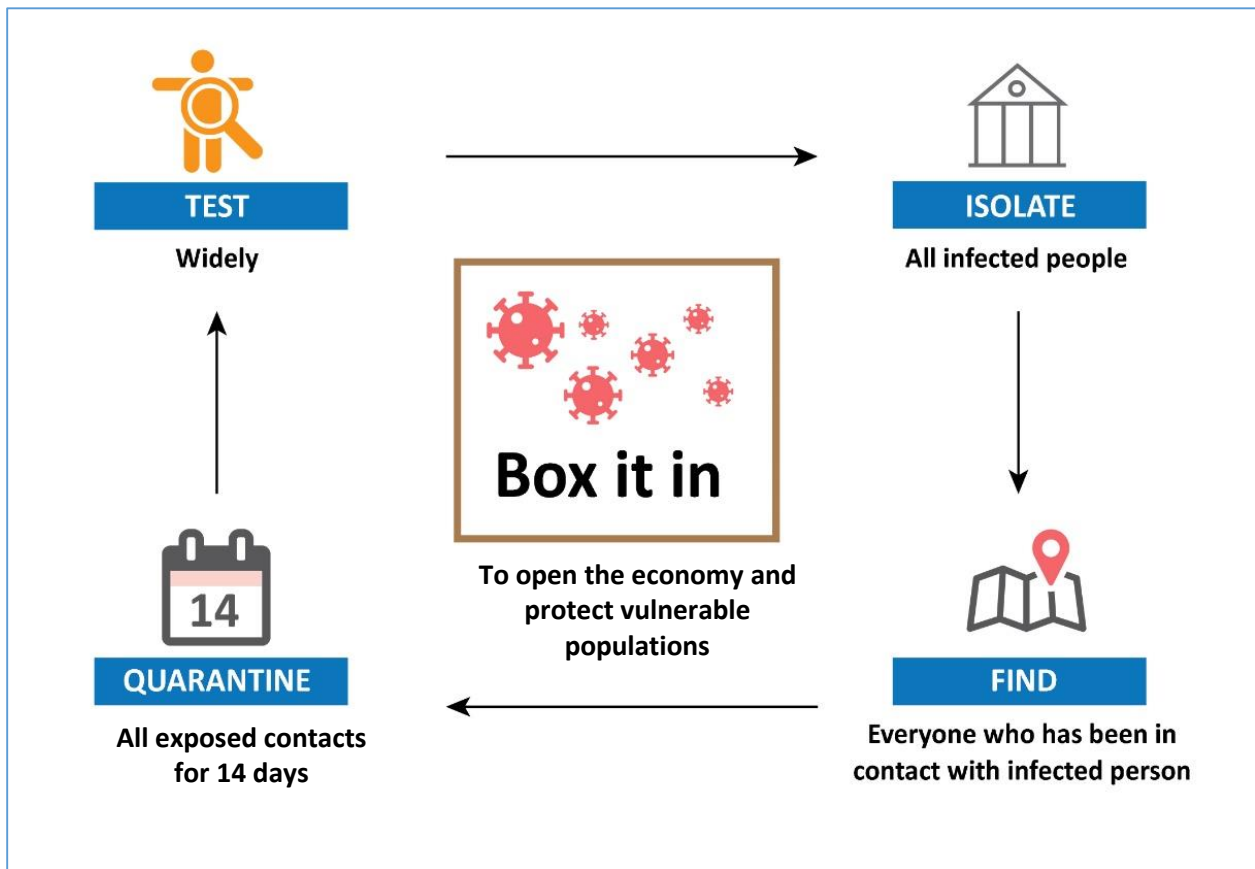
TEST

Widely

ISOLATE

All infected people

Box it in

To open the economy and protect vulnerable populations

14

QUARANTINE

All exposed contacts for 14 days

FIND

Everyone who has been in contact with infected person